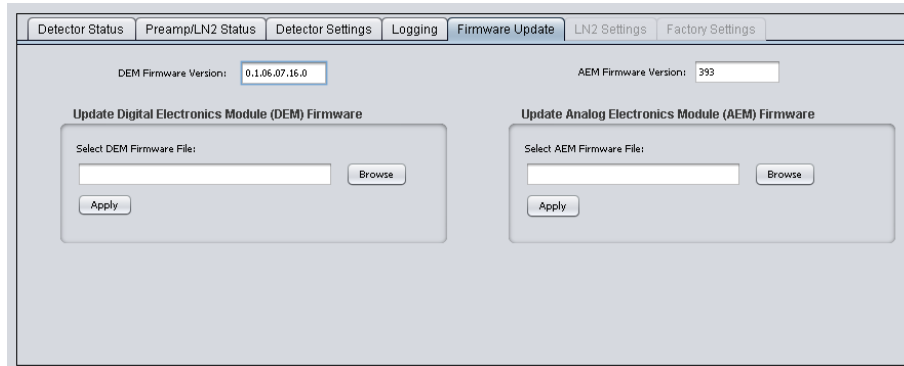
Detector Status | Preamp/LN2 Status | Detector Settings | Logging | Firmware Update | LN2 Settings | Factory Settings

DEM Firmware Version: 0.1.06.07.16.0

AEM Firmware Version: 393

Update Digital Electronics Module (DEM) Firmware

Select DEM Firmware File:

Browse

Apply

Update Analog Electronics Module (AEM) Firmware

Select AEM Firmware File:

Browse

Apply